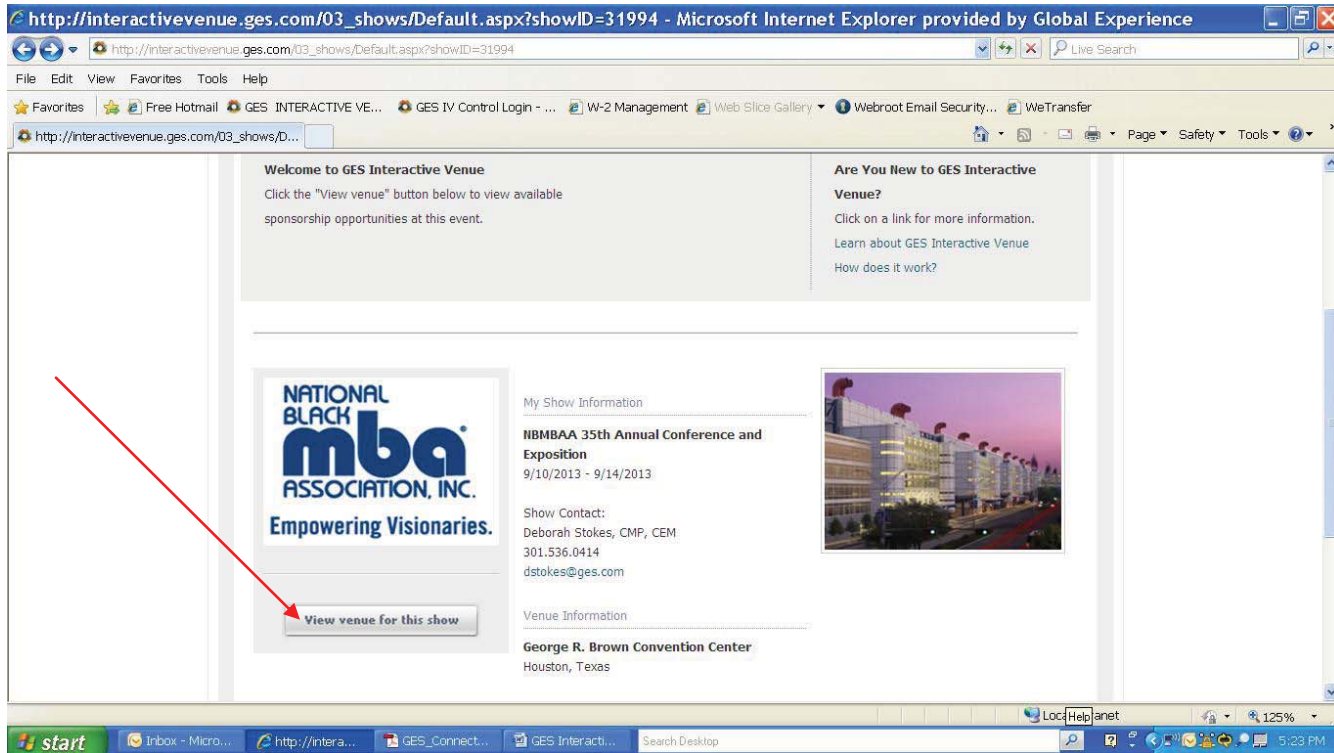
http://interactivevenue.ges.com/03_shows/Default.aspx?showID=31994 - Microsoft Internet Explorer provided by Global Experience

http://interactivevenue.ges.com/03_shows/Default.aspx?showID=31994

Live Search

File Edit View Favorites Tools Help

Favorites | Free Hotmail | GES INTERACTIVE VE... | GES IV Control Login - ... | W-2 Management | Web Slice Gallery | Webroot Email Security... | WeTransfer

http://interactivevenue.ges.com/03_shows/D...

Page Safety Tools

Welcome to GES Interactive Venue

Click the "View venue" button below to view available sponsorship opportunities at this event.

Are You New to GES Interactive Venue?

Click on a link for more information.

Learn about GES Interactive Venue

How does it work?

NATIONAL BLACK mba ASSOCIATION, INC.

Empowering Visionaries.

View venue for this show

My Show Information

NBMBAA 35th Annual Conference and Exposition

9/10/2013 - 9/14/2013

Show Contact:

Deborah Stokes, CMP, CEM

301.536.0414

dstokes@ges.com

Venue Information

George R. Brown Convention Center

Houston, Texas

Loca Help anet

125%

start | Inbox - Micro... | http://intera... | GES_Connect... | GES Interacti... | Search Desktop

5:23 PM